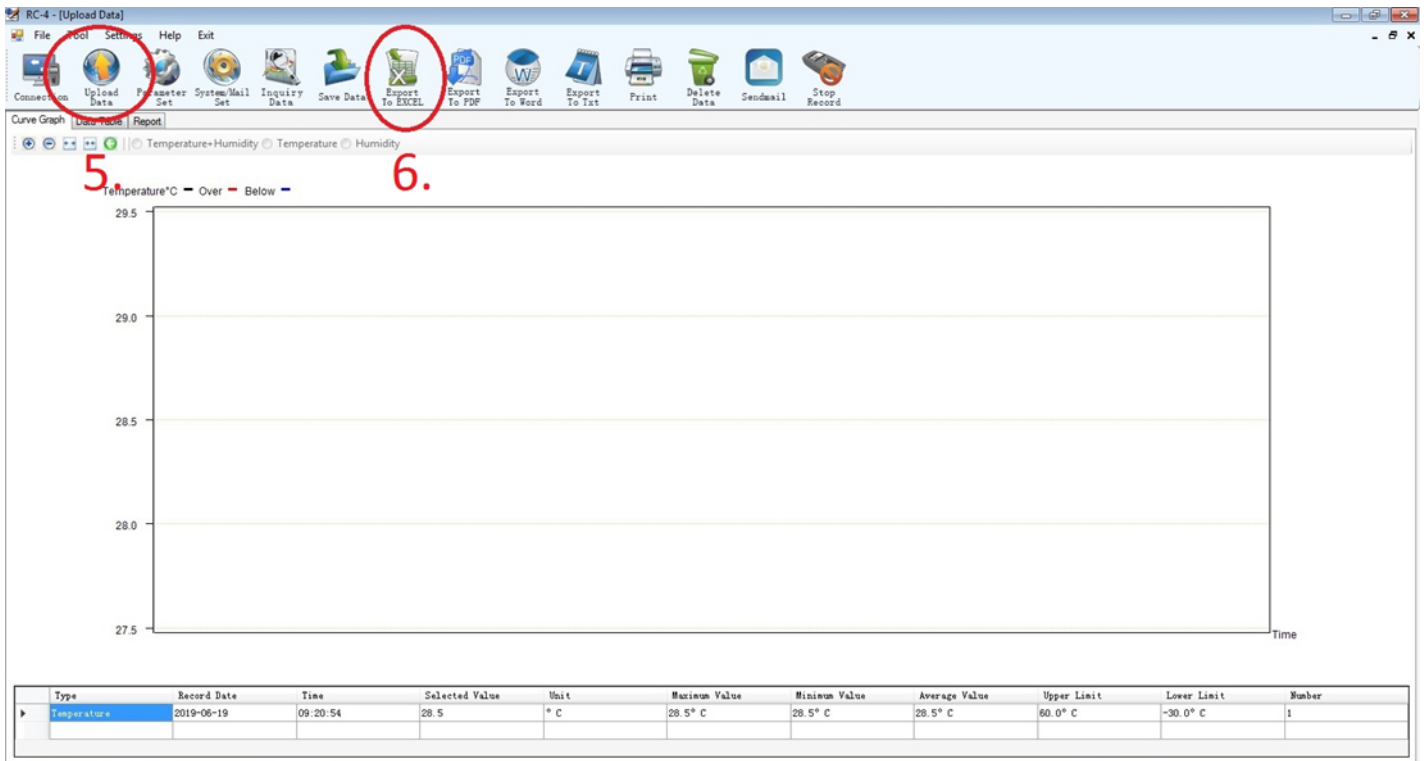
RC-4 - [Upload Data]

File Tool Settings Help Exit

Connection Upload Data Parameter Set System/Mail Set Inquiry Data Save Data Export To EXCEL Export To PDF Export To Word Export To Txt Print Delete Data Sendmail Stop Record

Curve Graph Data Table Report

Temperature+Humidity Temperature Humidity

5. 6.

Temperature°C Over Below

29.5

29.0

28.5

28.0

27.5

Time

| Type | Record Date | Time | Selected Value | Unit | Maximum Value | Minimum Value | Average Value | Upper Limit | Lower Limit | Number |
|---|---|---|---|---|---|---|---|---|---|---|
| Temperature | 2019-06-19 | 09:20:54 | 28.5 | ° C | 28.5° C | 28.5° C | 28.5° C | 60.0° C | -30.0° C | 1 |